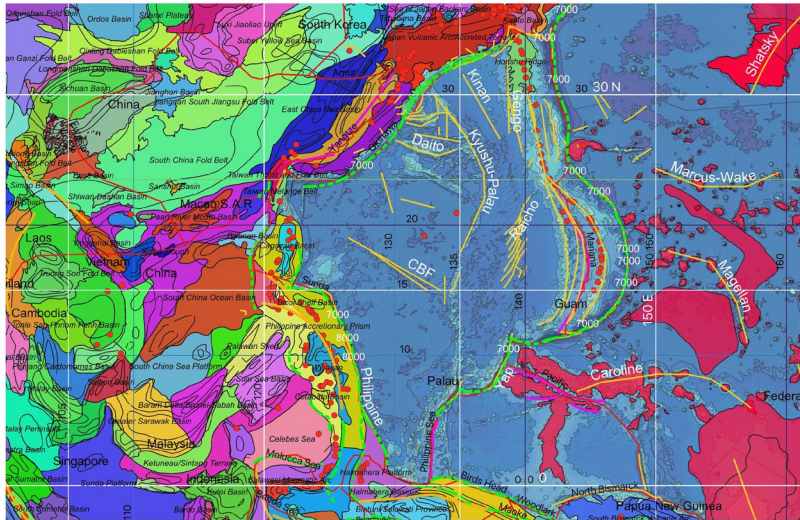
Ordos Basin
South Korea
China
Macao S.A.R
Laos
Vietnam
China
Cambodia
Malaysia
Singapore
Indonesia
Philippine
Palau
Guam
Kinan
Daito
Kyushu-Palau
Ogasawara
Rancho
Mariana
CBF
Caroline
Marcus-Wake
Magellan
Shatsky
Yap
Papua New Guinea
30 N
30
20
15
10
130
135
140
150
150 E
160
7000
7000
7000
7000
7000
7000
7000
7000
7000
7000
8000
8000
South China Fold Belt
South China Ocean Basin
South China Sea Platform
Philippine Sea
Celebes Sea
Molucca Sea
Halmahera Platform
Birds Head
North Bismarck
Pacific
Federa